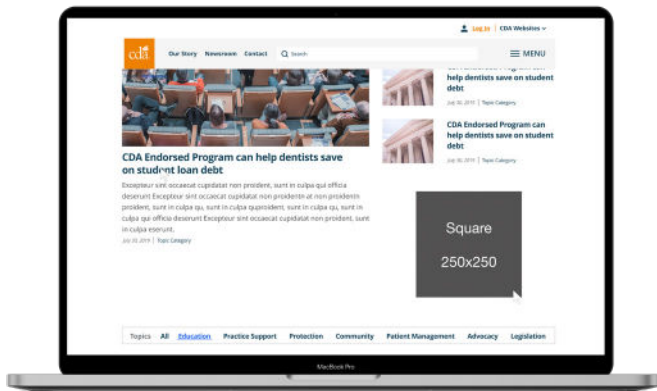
Log In | CDA Websites

cda

Our Story Newsroom Contact Search

MENU

CDA Endorsed Program can help dentists save on student loan debt

Excepteur sint occaecat cupidatat non proident, sunt in culpa qui officia deserunt Excepteur sint occaecat cupidatat non proident in non proident proident, sunt in culpa qu, sunt in culpa quproident, sunt in culpa qu, sunt in culpa qui officia deserunt Excepteur sint occaecat cupidatat non proident, sunt in culpa qu, sunt in culpa qu, sunt in culpa qu, sunt in culpa qu, sunt in culpa eserunt.

July 30, 2019 | Topic Category

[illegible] help dentists save on student debt

July 30, 2019 | Topic Category

CDA Endorsed Program can help dentists save on student debt

July 30, 2019 | Topic Category

Square

250x250

Topics All Education Practice Support Protection Community Patient Management Advocacy Legislation

MacBook Pro